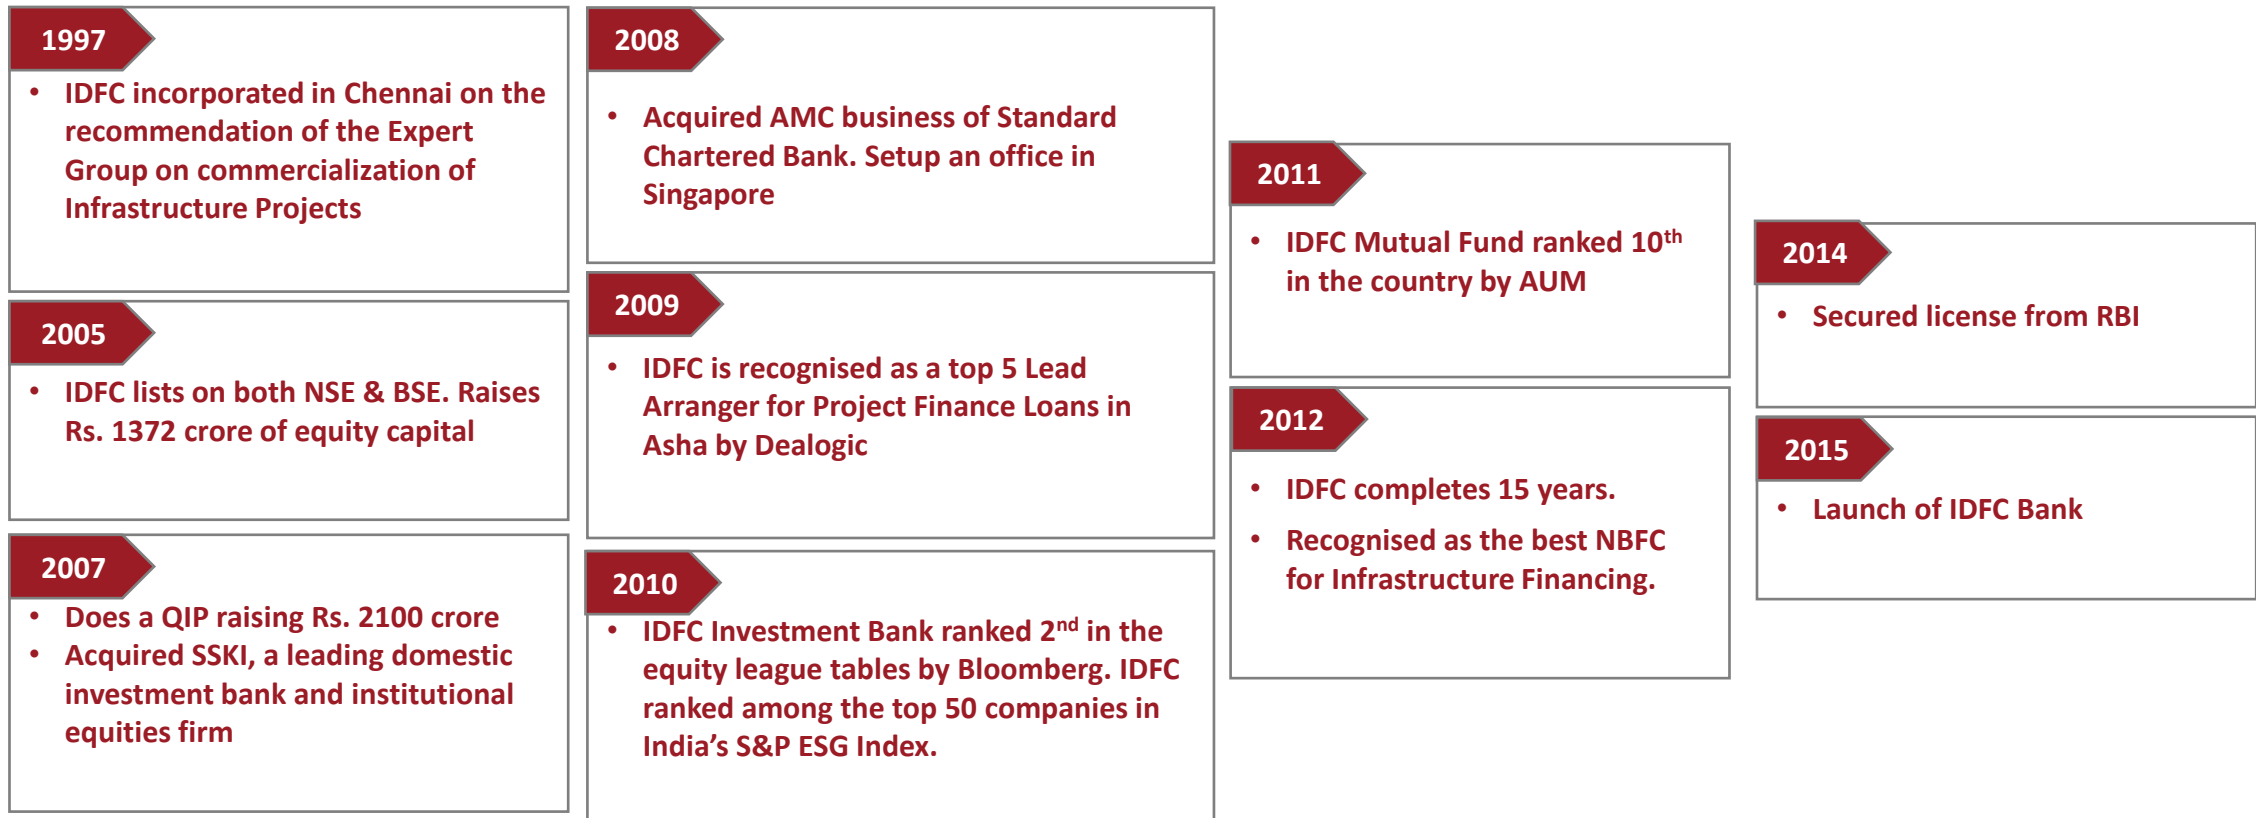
1997

- IDFC incorporated in Chennai on the recommendation of the Expert Group on commercialization of Infrastructure Projects

2005

- IDFC lists on both NSE & BSE. Raises Rs. 1372 crore of equity capital

2007

- Does a QIP raising Rs. 2100 crore
- Acquired SSKI, a leading domestic investment bank and institutional equities firm

2008

- Acquired AMC business of Standard Chartered Bank. Setup an office in Singapore

2009

- IDFC is recognised as a top 5 Lead Arranger for Project Finance Loans in Asha by Dealogic

2010

- IDFC Investment Bank ranked 2$^{nd}$ in the equity league tables by Bloomberg. IDFC ranked among the top 50 companies in India's S&P ESG Index.

2011

- IDFC Mutual Fund ranked 10$^{th}$ in the country by AUM

2012

- IDFC completes 15 years.
- Recognised as the best NBFC for Infrastructure Financing.

2014

- Secured license from RBI

2015

- Launch of IDFC Bank